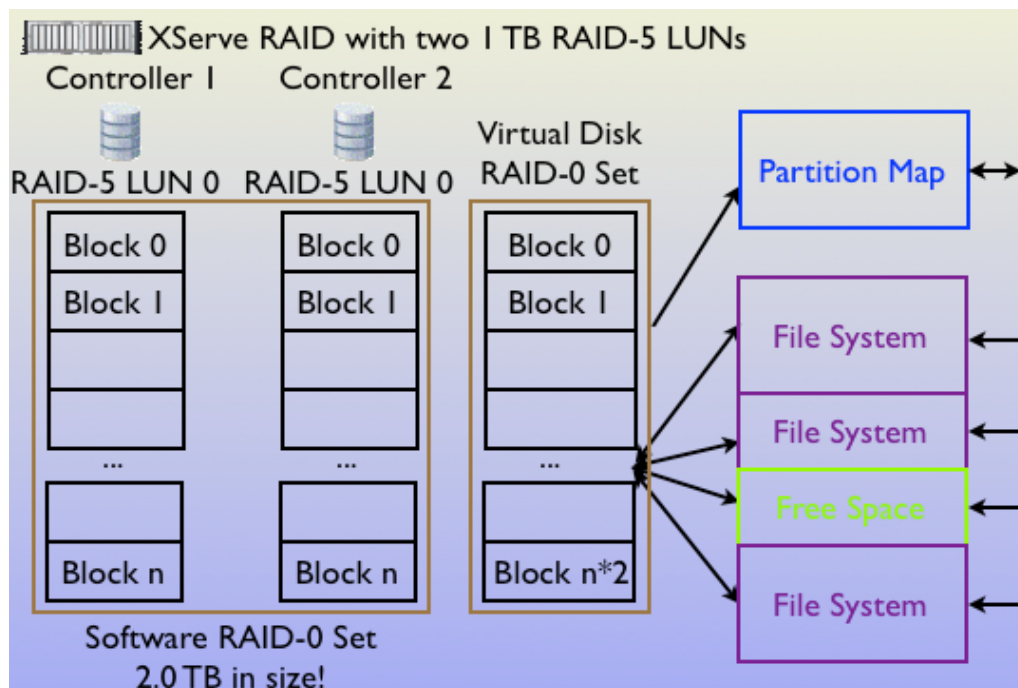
XServe RAID with two 1 TB RAID-5 LUNs

Controller 1

Controller 2

RAID-5 LUN 0

RAID-5 LUN 0

Virtual Disk RAID-0 Set

Block 0
Block 1
...
Block n

Block 0
Block 1
...
Block n

Block 0
Block 1
...
Block n*2

Partition Map

File System

File System

Free Space

File System

Software RAID-0 Set
2.0 TB in size!